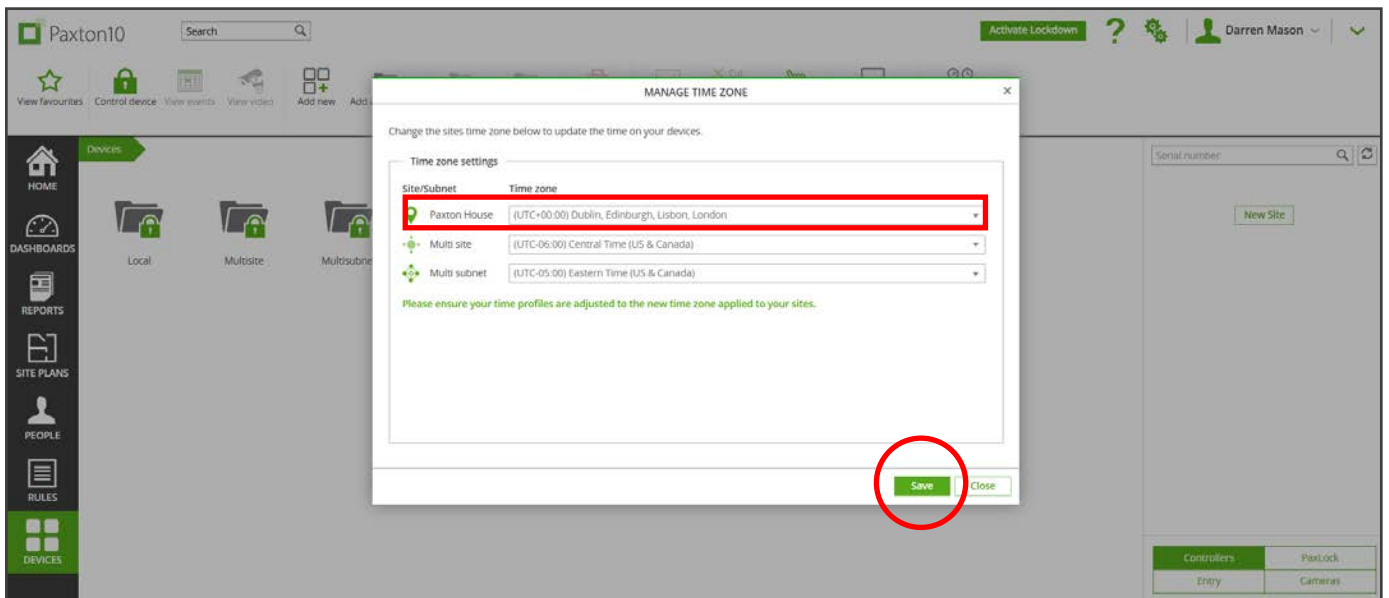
Paxton10 Search

Activate Lockdown ? Darren Mason

View favourites Control device View events View video Add new Add

HOME
DASHBOARDS
REPORTS
SITE PLANS
PEOPLE
RULES
DEVICES

Devices

Local Multisite Multisubne

MANAGE TIME ZONE ×

Change the sites time zone below to update the time on your devices.

Time zone settings

| Site/Subnet | Time zone |
|---|---|
| Paxton House | (UTC+00:00) Dublin, Edinburgh, Lisbon, London |
| Multi site | (UTC-06:00) Central Time (US & Canada) |
| Multi subnet | (UTC-05:00) Eastern Time (US & Canada) |

Please ensure your time profiles are adjusted to the new time zone applied to your sites.

Save Close

Serial number

New Site

| Controllers | PaxLock |
|---|---|
| Entry | Cameras |